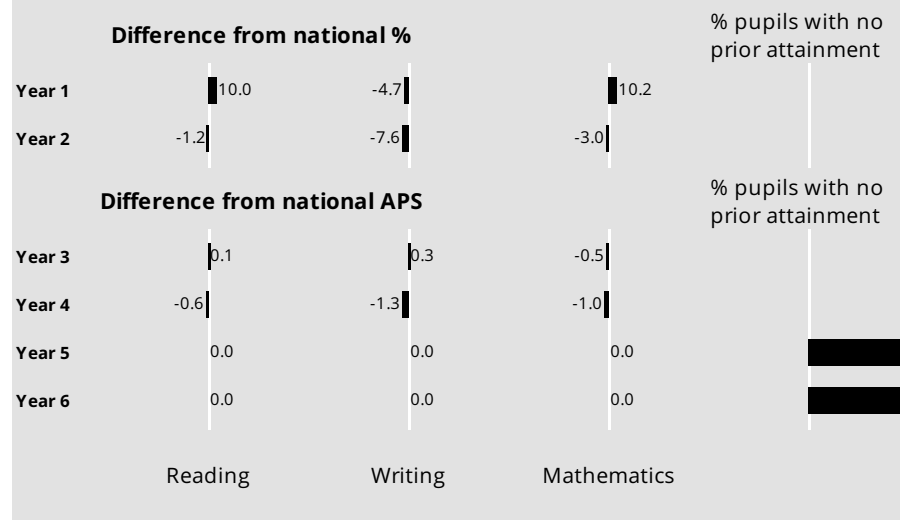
Difference from national %

% pupils with no prior attainment

| | Reading | Writing | Mathematics |
|---|---|---|---|
| Year 1 | 10.0 | -4.7 | 10.2 |
| Year 2 | -1.2 | -7.6 | -3.0 |

Difference from national APS

% pupils with no prior attainment

| | Reading | Writing | Mathematics |
|---|---|---|---|
| Year 3 | 0.1 | 0.3 | -0.5 |
| Year 4 | -0.6 | -1.3 | -1.0 |
| Year 5 | 0.0 | 0.0 | 0.0 |
| Year 6 | 0.0 | 0.0 | 0.0 |

Reading Writing Mathematics